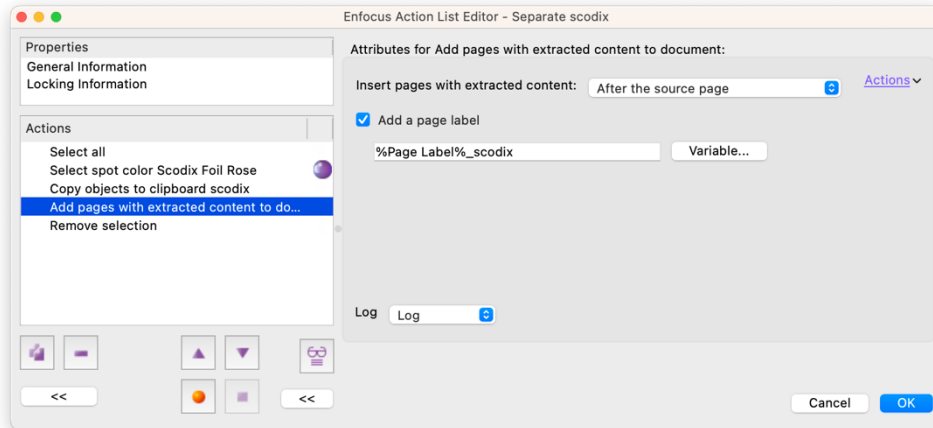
Enfocus Action List Editor - Separate scodix

Properties
General Information
Locking Information

Actions
Select all
Select spot color Scodix Foil Rose
Copy objects to clipboard scodix
Add pages with extracted content to do...
Remove selection

<<

<<

Attributes for Add pages with extracted content to document:

Insert pages with extracted content: After the source page

Actions

Add a page label

%Page Label%_scodix

Variable...

Log Log

Cancel OK